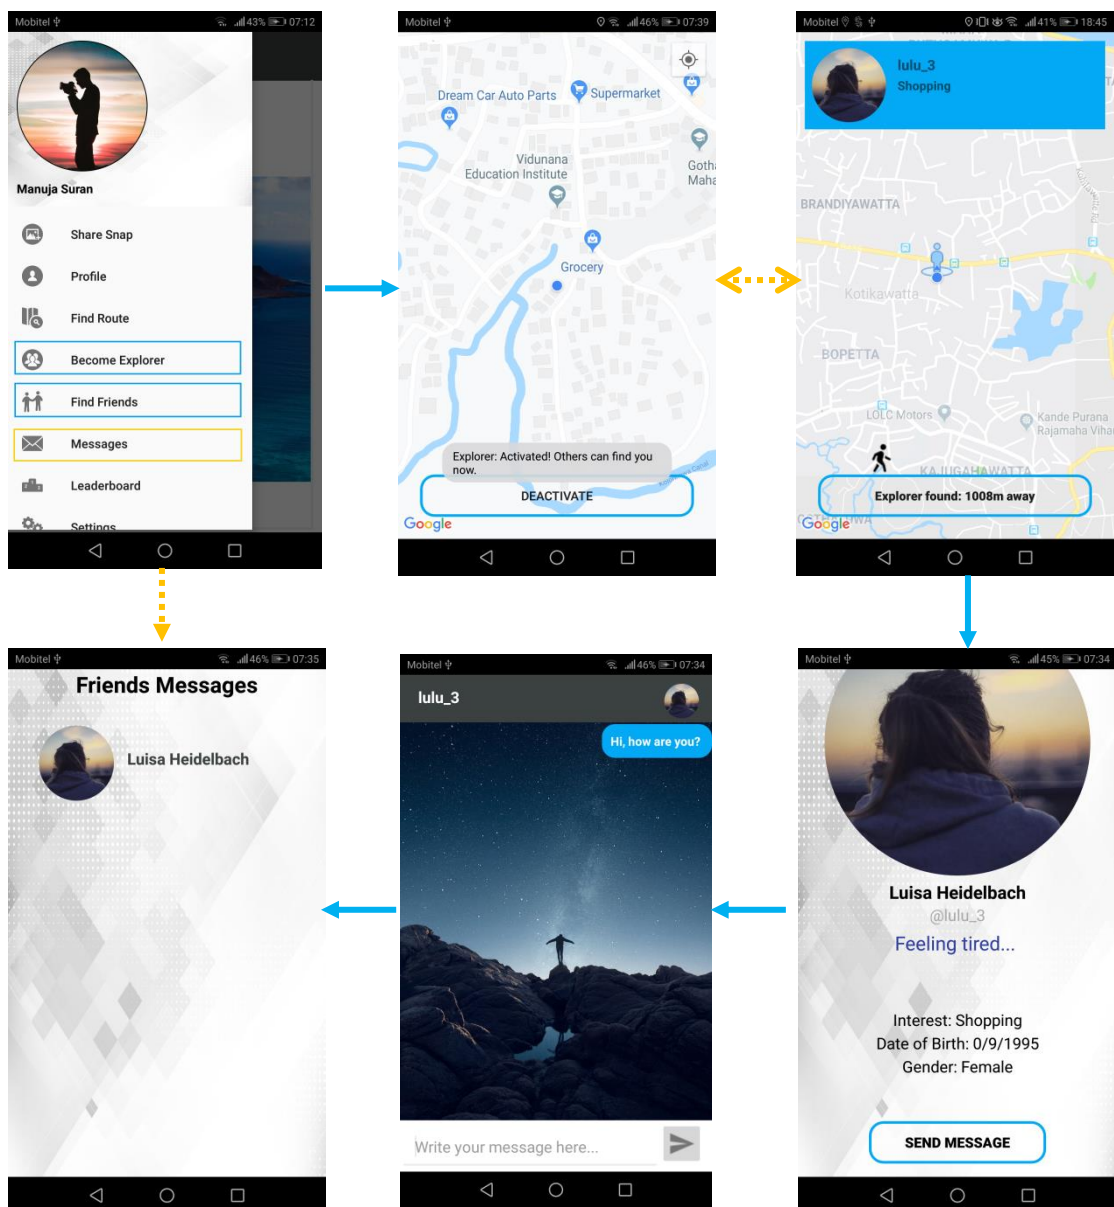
Mobitel 43% 07:12

Manuja Suran

Share Snap

Profile

Find Route

Become Explorer

Find Friends

Messages

Leaderboard

Settings

Mobitel 46% 07:39

Dream Car Auto Parts

Supermarket

Vidunana Education Institute

Gotha Maha

Grocery

Explorer: Activated! Others can find you now.

DEACTIVATE

Google

Mobitel 41% 18:45

lulu_3
Shopping

BRANDIYAWATTA

Kotikawatta

BOPETTA

LOLC Motors

Kande Purana Rajamaha Viha

KAJUGAHAWATTA

Explorer found: 1008m away

Google

Mobitel 46% 07:35

Friends Messages

Luisa Heidelbach

Mobitel 46% 07:34

lulu_3

Hi, how are you?

Write your message here...

Mobitel 45% 07:34

Luisa Heidelbach

@lulu_3

Feeling tired...

Interest: Shopping
Date of Birth: 0/9/1995
Gender: Female

SEND MESSAGE